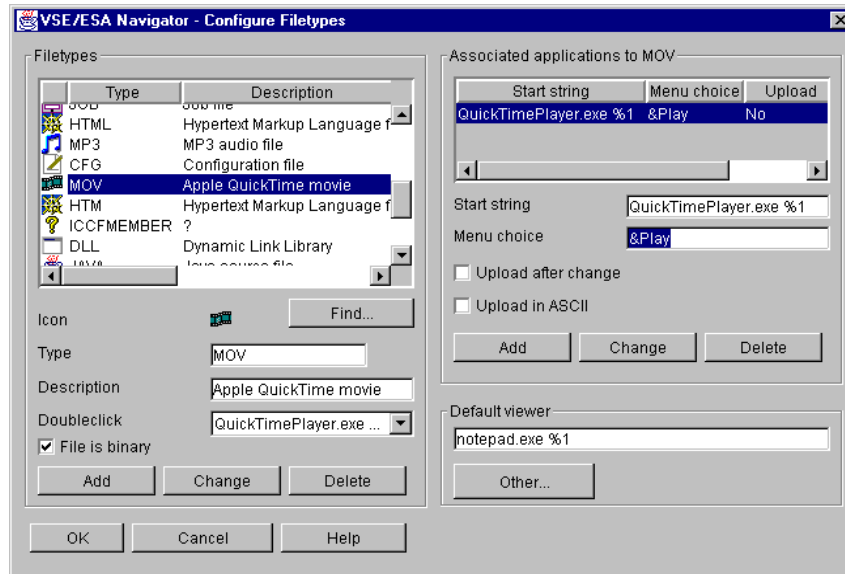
VSE/ESA Navigator - Configure Filetypes

Filetypes

| Type | Description |
|---|---|
| JOB | Job file |
| HTML | Hypertext Markup Language f |
| MP3 | MP3 audio file |
| CFG | Configuration file |
| MOV | Apple QuickTime movie |
| HTM | Hypertext Markup Language f |
| ICCFMEMBER | ? |
| DLL | Dynamic Link Library |
| JAVA | Java source file |

Icon
Find...
Type MOV
Description Apple QuickTime movie
Doubleclick QuickTimePlayer.exe ...
File is binary
Add Change Delete

Associated applications to MOV

| Start string | Menu choice | Upload |
|---|---|---|
| QuickTimePlayer.exe %1 | &Play | No |

Start string QuickTimePlayer.exe %1
Menu choice &Play
Upload after change
Upload in ASCII
Add Change Delete

Default viewer
notepad.exe %1
Other...

OK Cancel Help